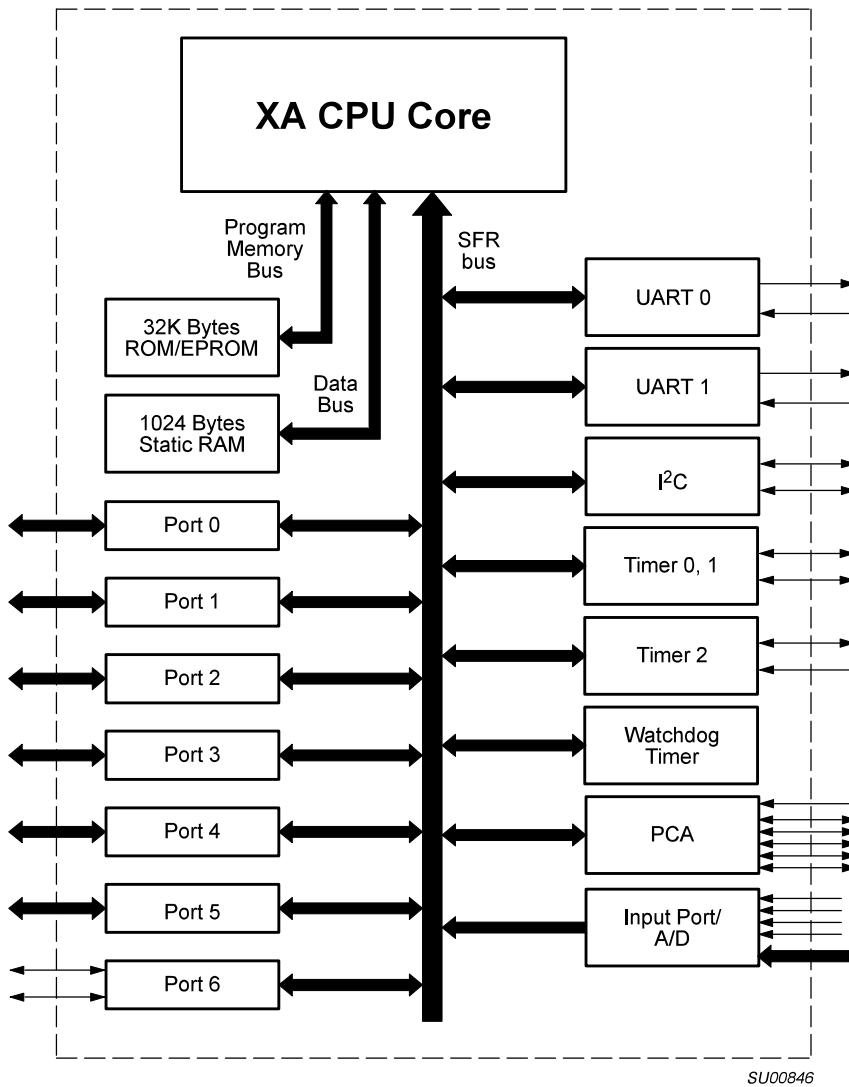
XA CPU Core

Program Memory Bus

SFR bus

32K Bytes ROM/EPROM

Data Bus

1024 Bytes Static RAM

UART 0

UART 1

$I^2C$

Timer 0, 1

Timer 2

Watchdog Timer

PCA

Input Port/ A/D

Port 0

Port 1

Port 2

Port 3

Port 4

Port 5

Port 6

SU00846